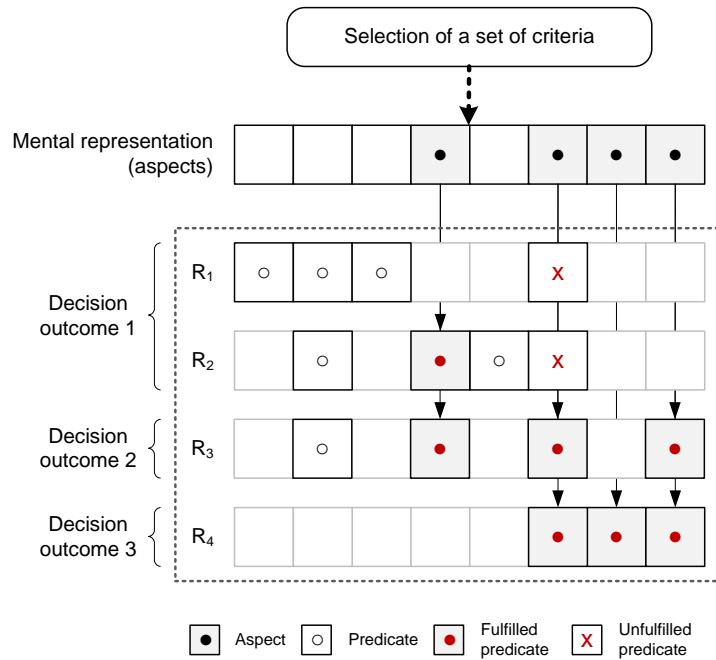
Selection of a set of criteria

Mental representation (aspects)

Decision outcome 1

$R_1$

x

$R_2$

x

Decision outcome 2

$R_3$

Decision outcome 3

$R_4$

Aspect

Predicate

Fulfilled predicate

x

Unfulfilled predicate